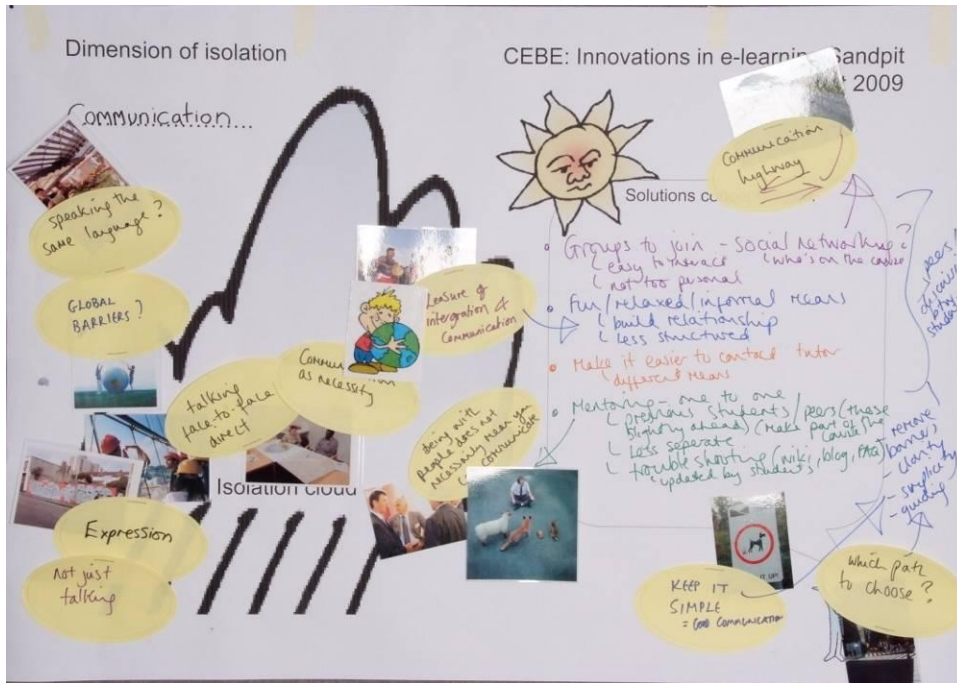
Dimension of isolation

CEBE: Innovations in e-learning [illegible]andpit
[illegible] 2009

Communication...

Speaking the same language?

GLOBAL BARRIERS?

talking face-to-face direct

Commun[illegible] as necessity

Leisure & integration & communication

being with people does not necessarily mean you communicate

Communication highway

Solutions c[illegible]

• Groups to join - Social Networking?
 L easy to interact (who's on the course)
 L not too personal
• Fun/relaxed/informal means
 L build relationship
 L less structured
• Make it easier to contact tutor
 L different means
• Mentoring - one to one
 L previous students/peers (those slightly ahead) (make part of the course)
 L less seperate
 L trouble shooting (wiki, blog, FAQ) updated by students

peers/ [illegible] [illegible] students

remove barriers
- clarity
- simplicity
- guiding

Isolation cloud

Expression

Not just talking

KEEP IT SIMPLE = GOOD COMMUNICATION

Which path to choose?